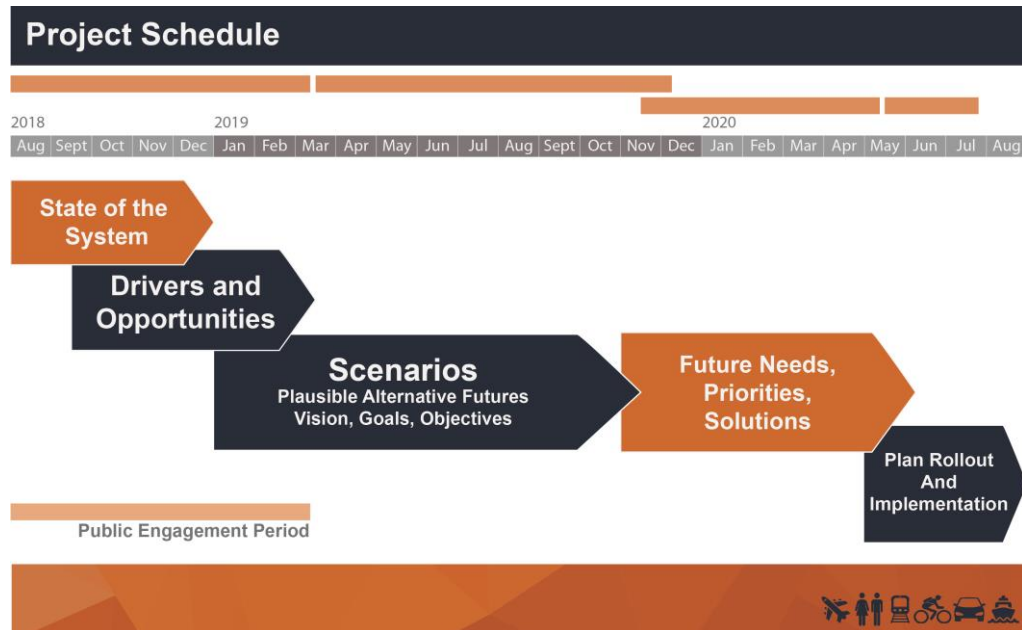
Project Schedule

2018
Aug Sept Oct Nov Dec

2019
Jan Feb Mar Apr May Jun Jul Aug Sept Oct Nov Dec

2020
Jan Feb Mar Apr May Jun Jul Aug

State of the System

Drivers and Opportunities

Scenarios
Plausible Alternative Futures
Vision, Goals, Objectives

Future Needs, Priorities, Solutions

Plan Rollout And Implementation

Public Engagement Period